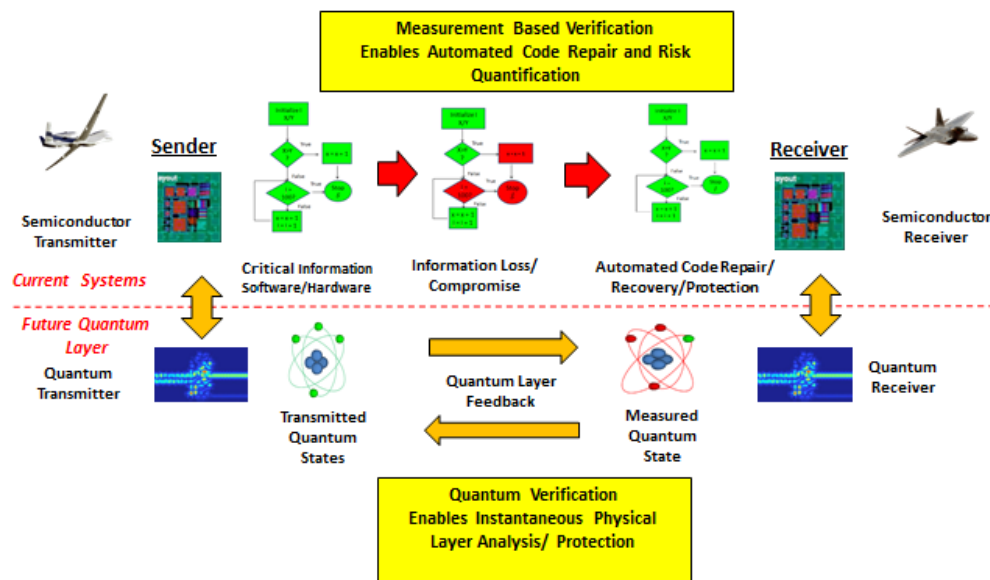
Measurement Based Verification Enables Automated Code Repair and Risk Quantification

Sender

Semiconductor Transmitter

Critical Information Software/Hardware

Information Loss/ Compromise

Automated Code Repair/ Recovery/Protection

Receiver

Semiconductor Receiver

Current Systems

Future Quantum Layer

Quantum Transmitter

Transmitted Quantum States

Quantum Layer Feedback

Measured Quantum State

Quantum Receiver

Quantum Verification Enables Instantaneous Physical Layer Analysis/ Protection